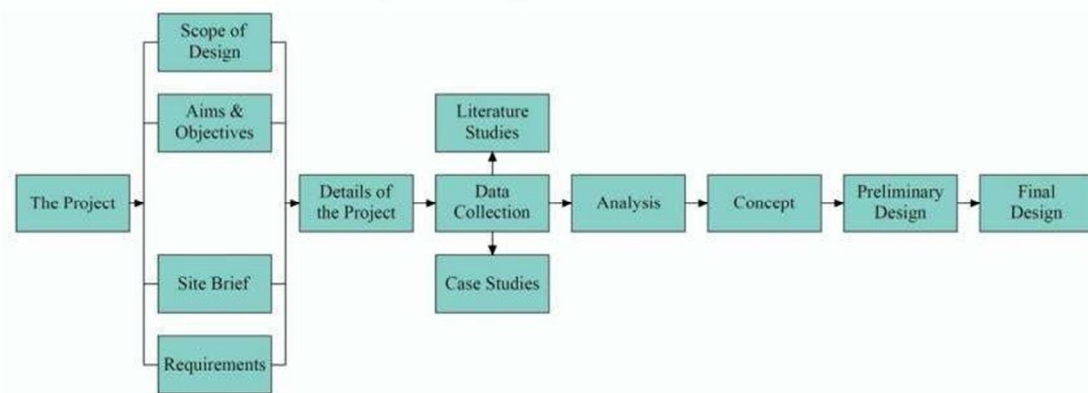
The Project

Scope of Design

Aims & Objectives

Site Brief

Requirements

Details of the Project

Literature Studies

Data Collection

Case Studies

Analysis

Concept

Preliminary Design

Final Design